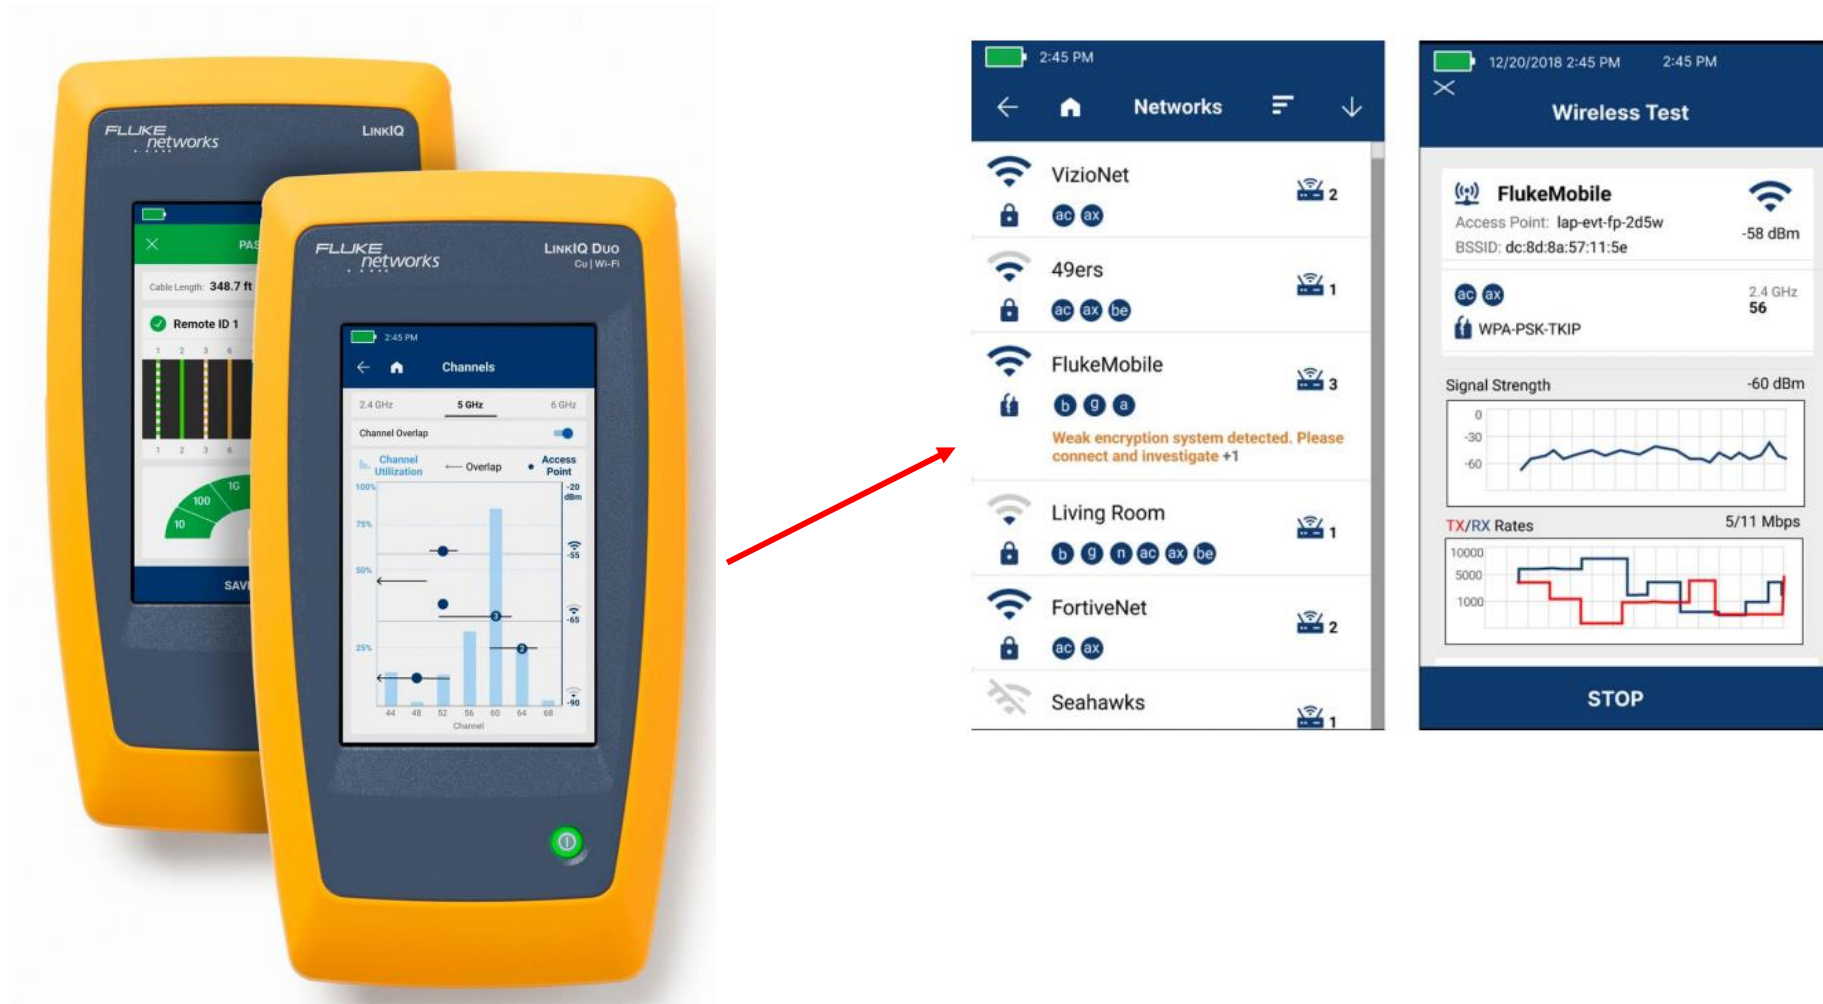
FLUKE networks
LinkIQ

PAS
Cable Length: 348.7 ft
Remote ID 1
1 2 3 6
1 2 3 6
1G
100
10
SAV

FLUKE networks
LinkIQ Duo
Cu | Wi-Fi

2:45 PM
Channels
2.4 GHz
5 GHz
6 GHz
Channel Overlap
Channel Utilization
Overlap
Access Point
100%
75%
50%
25%
-20 dBm
-55
-65
-90
3
2
44 48 52 56 60 64 68
Channel

2:45 PM
Networks

VizioNet
ac ax
2

49ers
ac ax be
1

FlukeMobile
b g a
3
Weak encryption system detected. Please connect and investigate +1

Living Room
b g n ac ax be
1

FortiveNet
ac ax
2

Seahawks
1

12/20/2018 2:45 PM 2:45 PM
Wireless Test

FlukeMobile
Access Point: lap-evt-fp-2d5w
BSSID: dc:8d:8a:57:11:5e
-58 dBm
ac ax
2.4 GHz
56
WPA-PSK-TKIP

Signal Strength -60 dBm
0
-30
-60

TX/RX Rates 5/11 Mbps
10000
5000
1000

STOP